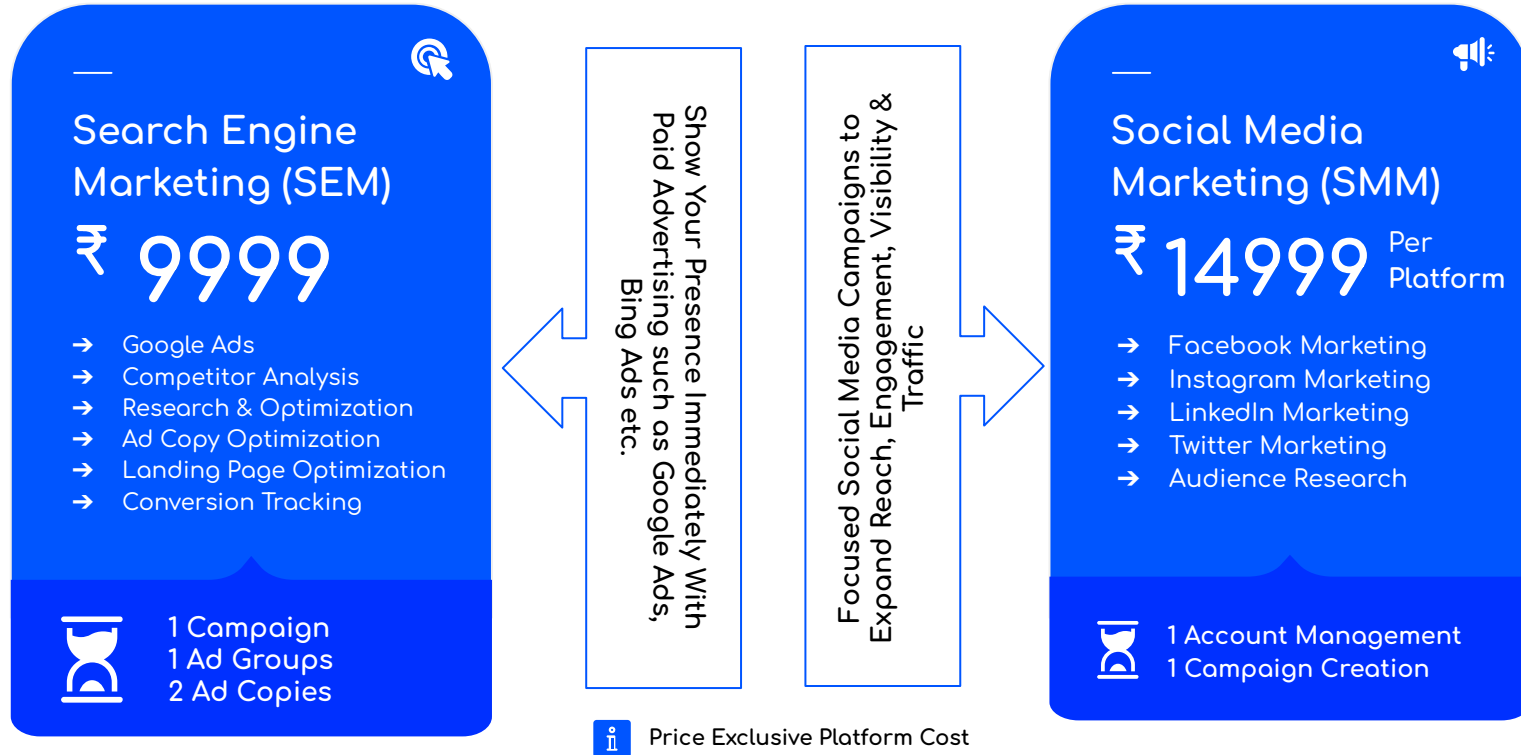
Search Engine Marketing (SEM)

₹ 9999

➔ Google Ads
➔ Competitor Analysis
➔ Research & Optimization
➔ Ad Copy Optimization
➔ Landing Page Optimization
➔ Conversion Tracking

1 Campaign
1 Ad Groups
2 Ad Copies

Show Your Presence Immediately With Paid Advertising such as Google Ads, Bing Ads etc.

Focused Social Media Campaigns to Expand Reach, Engagement, Visibility & Traffic

Social Media Marketing (SMM)

₹ 14999 Per Platform

➔ Facebook Marketing
➔ Instagram Marketing
➔ LinkedIn Marketing
➔ Twitter Marketing
➔ Audience Research

1 Account Management
1 Campaign Creation

Price Exclusive Platform Cost